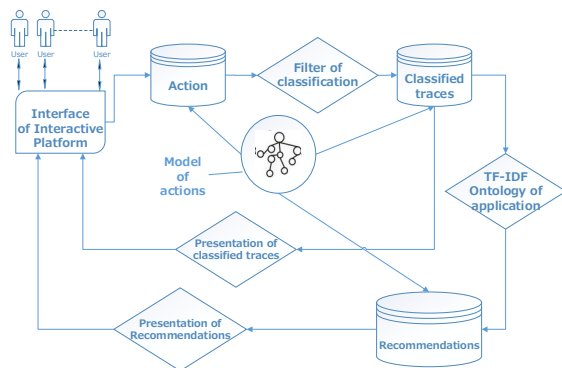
User
User
User

Interface of Interactive Platform

Action

Filter of classification

Classified traces

Model of actions

TF-IDF Ontology of application

Presentation of classified traces

Presentation of Recommendations

Recommendations